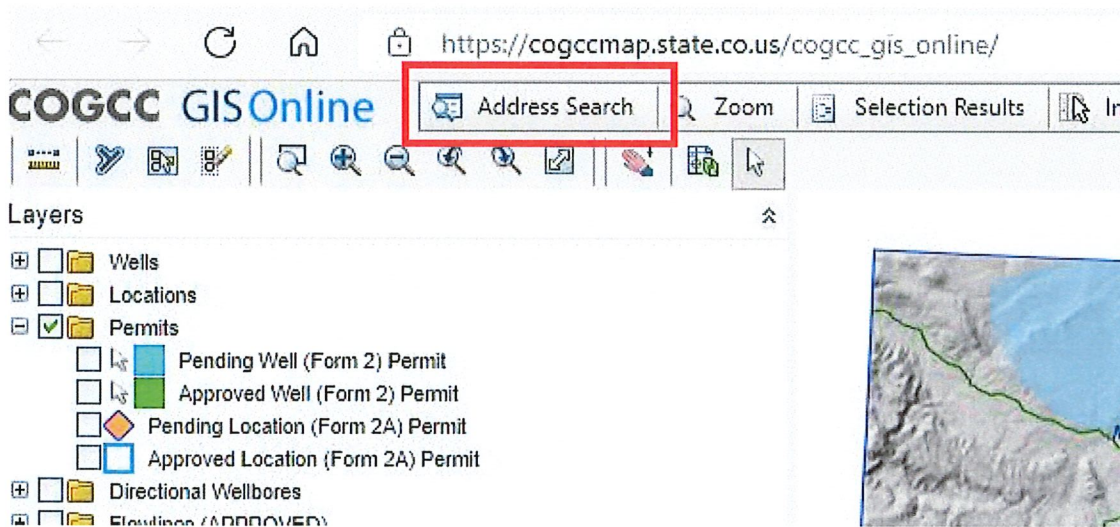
https://cogccmap.state.co.us/cogcc_gis_online/

COGCC GISOnline

Address Search

Zoom

Selection Results

In

Layers

Wells

Locations

Permits

Pending Well (Form 2) Permit

Approved Well (Form 2) Permit

Pending Location (Form 2A) Permit

Approved Location (Form 2A) Permit

Directional Wellbores

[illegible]